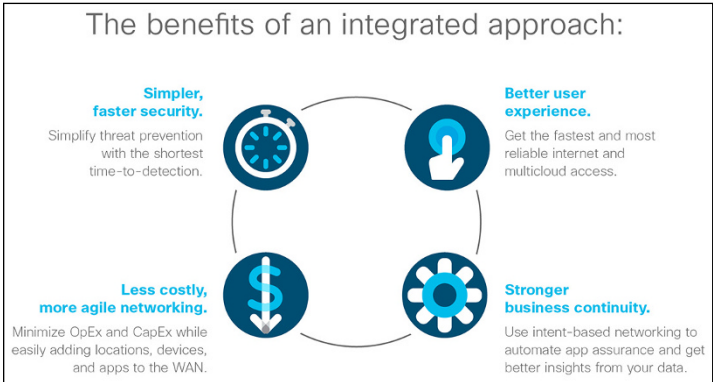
The benefits of an integrated approach:

Simpler, faster security.

Simplify threat prevention with the shortest time-to-detection.

Better user experience.

Get the fastest and most reliable internet and multicloud access.

Less costly, more agile networking.

Minimize OpEx and CapEx while easily adding locations, devices, and apps to the WAN.

Stronger business continuity.

Use intent-based networking to automate app assurance and get better insights from your data.